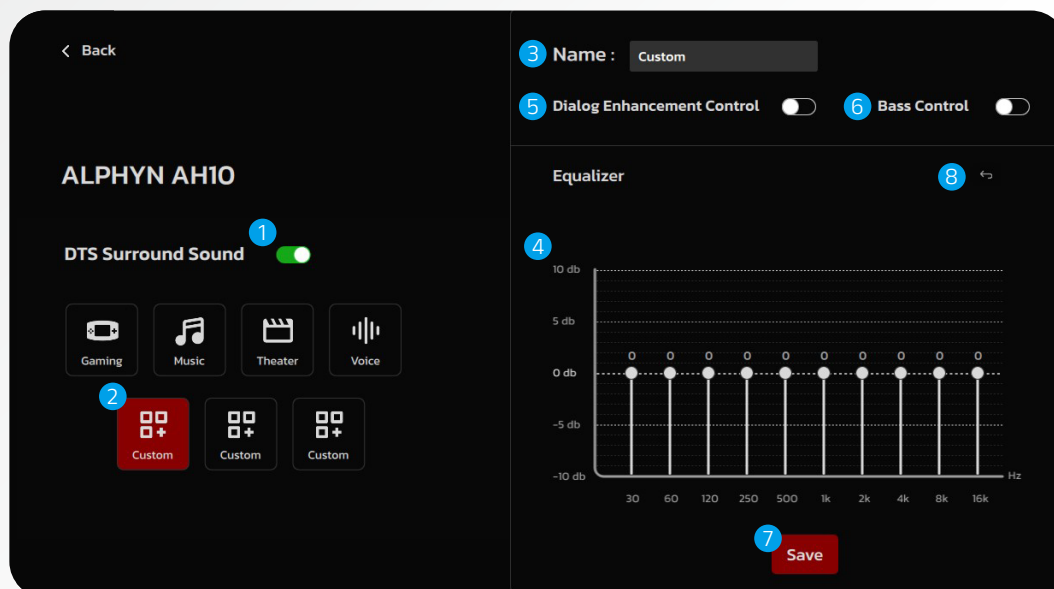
< Back

ALPHYN AH10

1

DTS Surround Sound

Gaming

Music

Theater

Voice

2

Custom

Custom

Custom

3 Name : Custom

5 Dialog Enhancement Control

6 Bass Control

Equalizer

8

4

10 db

5 db

0 db

-5 db

-10 db

0 0 0 0 0 0 0 0 0 0

Hz

30 60 120 250 500 1k 2k 4k 8k 16k

7

Save